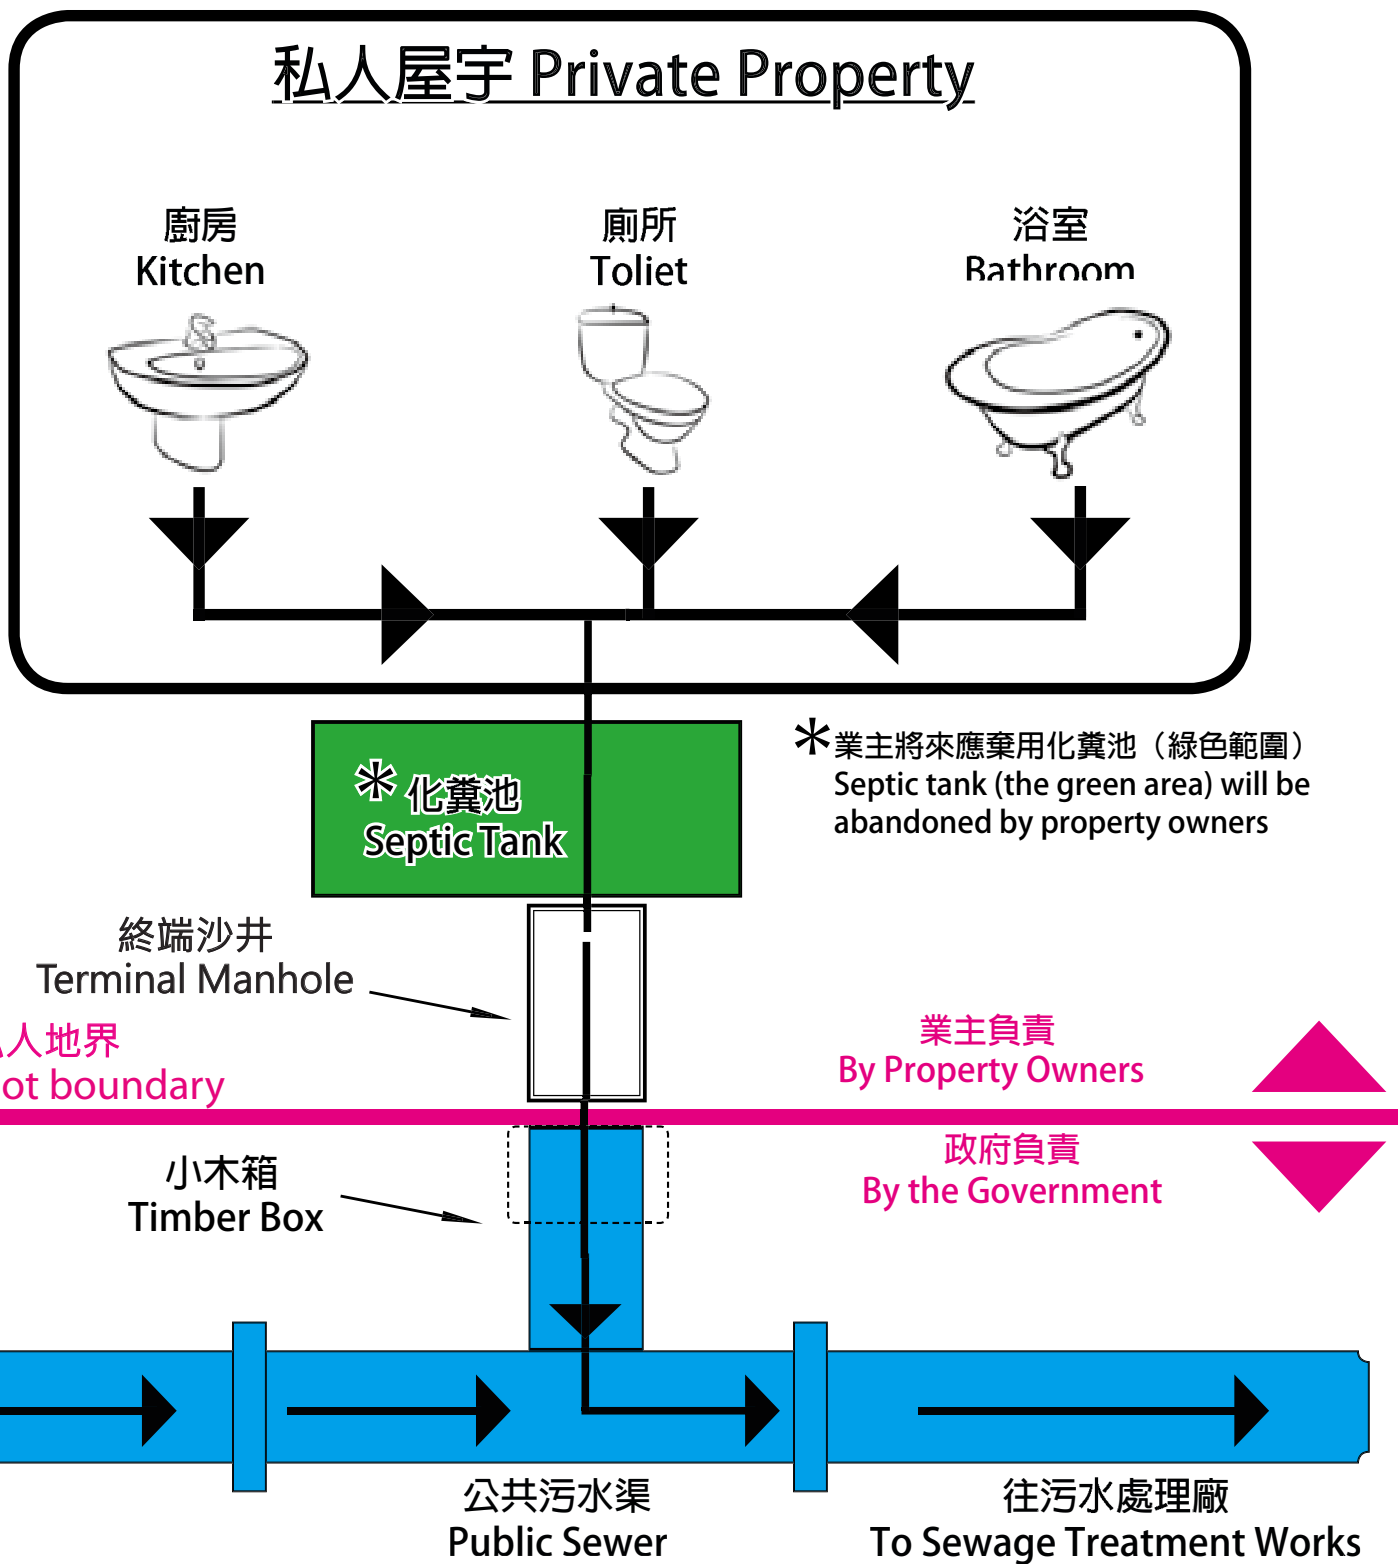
私人屋宇 Private Property

廚房
Kitchen

廁所
Toliet

浴室
Bathroom

＊化糞池
Septic Tank

＊業主將來應棄用化糞池（綠色範圍）
Septic tank (the green area) will be abandoned by property owners

終端沙井
Terminal Manhole

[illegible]人地界
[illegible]ot boundary

業主負責
By Property Owners

政府負責
By the Government

小木箱
Timber Box

公共污水渠
Public Sewer

往污水處理廠
To Sewage Treatment Works